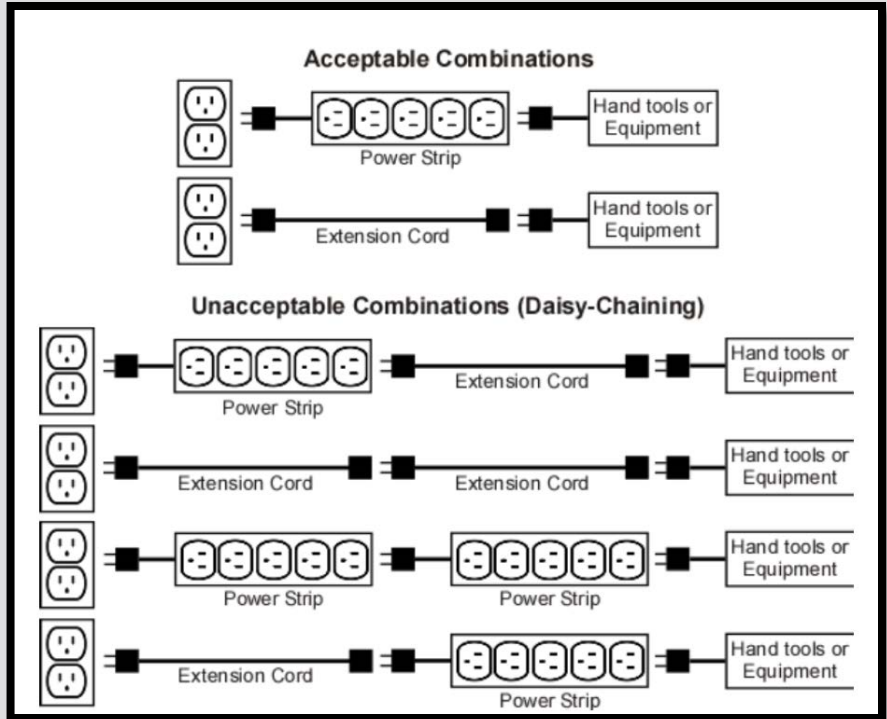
Acceptable Combinations

Power Strip

Hand tools or Equipment

Extension Cord

Hand tools or Equipment

Unacceptable Combinations (Daisy-Chaining)

Power Strip

Extension Cord

Hand tools or Equipment

Extension Cord

Extension Cord

Hand tools or Equipment

Power Strip

Power Strip

Hand tools or Equipment

Extension Cord

Power Strip

Hand tools or Equipment